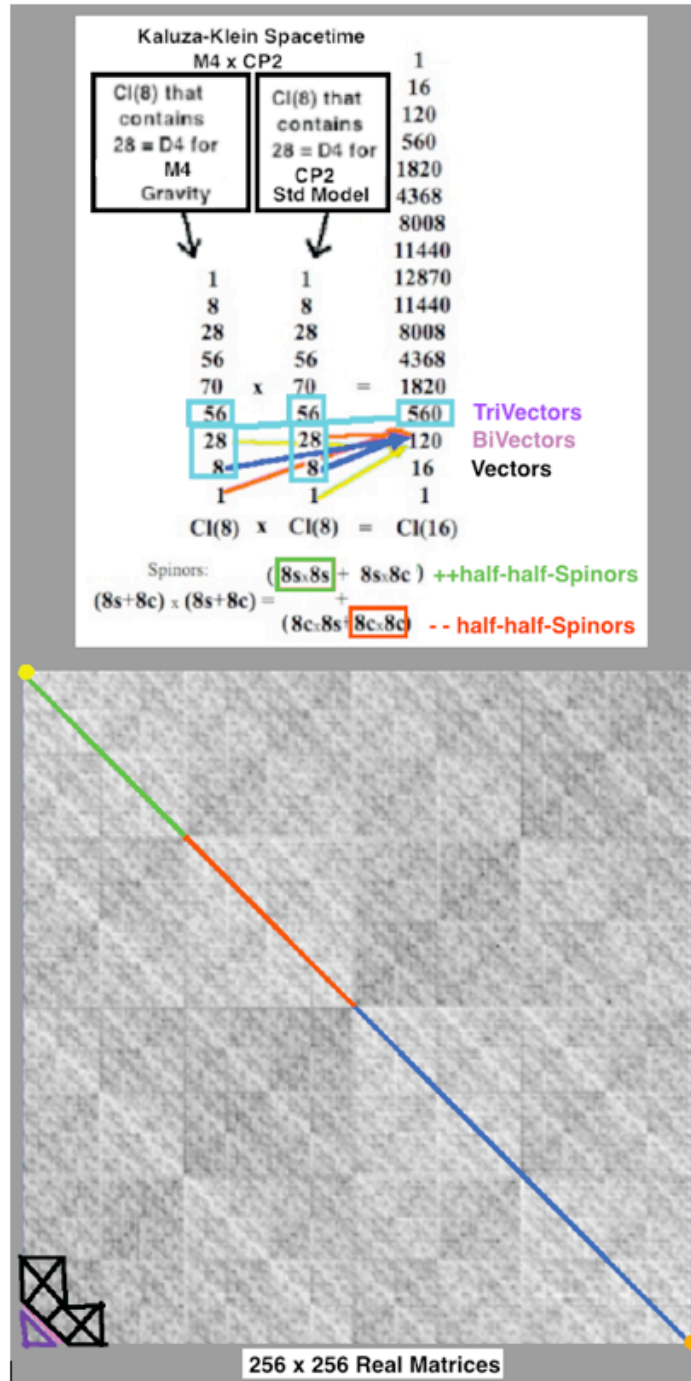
Kaluza-Klein Spacetime
M4 x CP2

Cl(8) that contains 28 = D4 for M4 Gravity

Cl(8) that contains 28 = D4 for CP2 Std Model

| | | | | |
|---|---|---|---|---|
| | | | | 1 |
| | | | | 16 |
| | | | | 120 |
| | | | | 560 |
| | | | | 1820 |
| | | | | 4368 |
| | | | | 8008 |
| | | | | 11440 |
| 1 | | 1 | | 12870 |
| 8 | | 8 | | 11440 |
| 28 | | 28 | | 8008 |
| 56 | | 56 | | 4368 |
| 70 | x | 70 | = | 1820 |
| 56 | | 56 | | 560 |
| 28 | | 28 | | 120 |
| 8 | | 8 | | 16 |
| 1 | | 1 | | 1 |
| Cl(8) | x | Cl(8) | = | Cl(16) |

TriVectors
BiVectors
Vectors

Spinors:
(8s+8c) x (8s+8c) = (8sx8s + 8sx8c) ++half-half-Spinors
+
(8cx8s+8cx8c) - - half-half-Spinors

256 x 256 Real Matrices